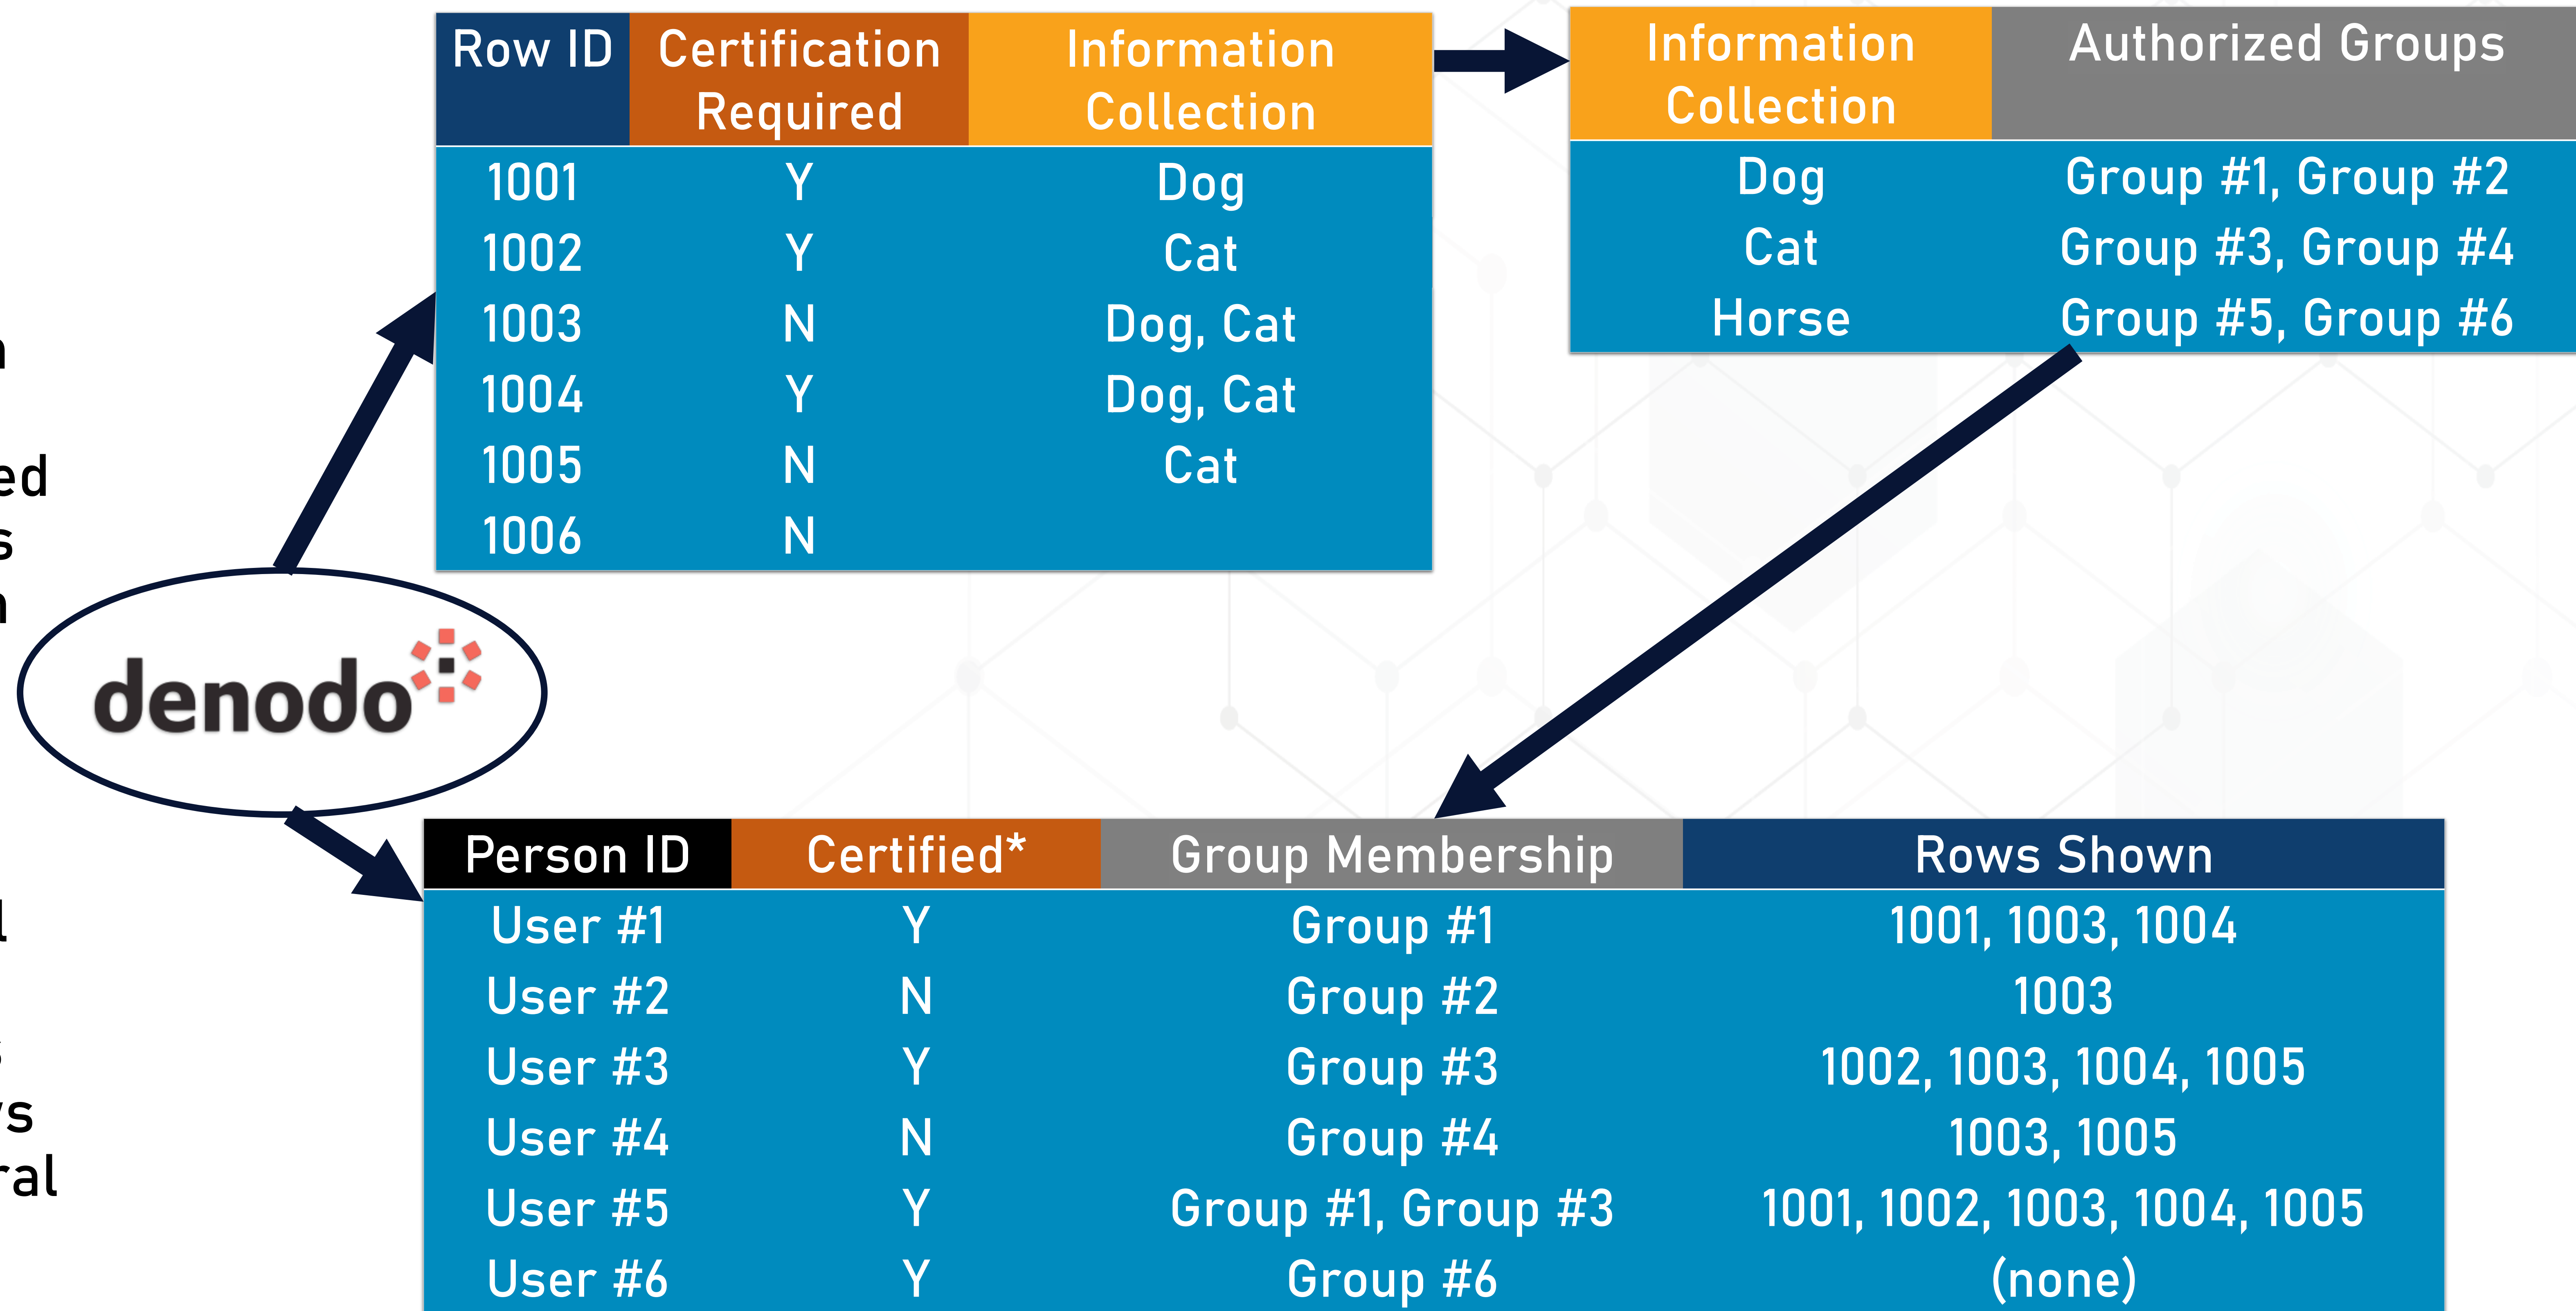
| Row ID | Certification Required | Information Collection |
|---|---|---|
| 1001 | Y | Dog |
| 1002 | Y | Cat |
| 1003 | N | Dog, Cat |
| 1004 | Y | Dog, Cat |
| 1005 | N | Cat |
| 1006 | N | |

| Information Collection | Authorized Groups |
|---|---|
| Dog | Group #1, Group #2 |
| Cat | Group #3, Group #4 |
| Horse | Group #5, Group #6 |

n

ed
s
n

l

s
ys
ral

denodo

| Person ID | Certified* | Group Membership | Rows Shown |
|---|---|---|---|
| User #1 | Y | Group #1 | 1001, 1003, 1004 |
| User #2 | N | Group #2 | 1003 |
| User #3 | Y | Group #3 | 1002, 1003, 1004, 1005 |
| User #4 | N | Group #4 | 1003, 1005 |
| User #5 | Y | Group #1, Group #3 | 1001, 1002, 1003, 1004, 1005 |
| User #6 | Y | Group #6 | (none) |